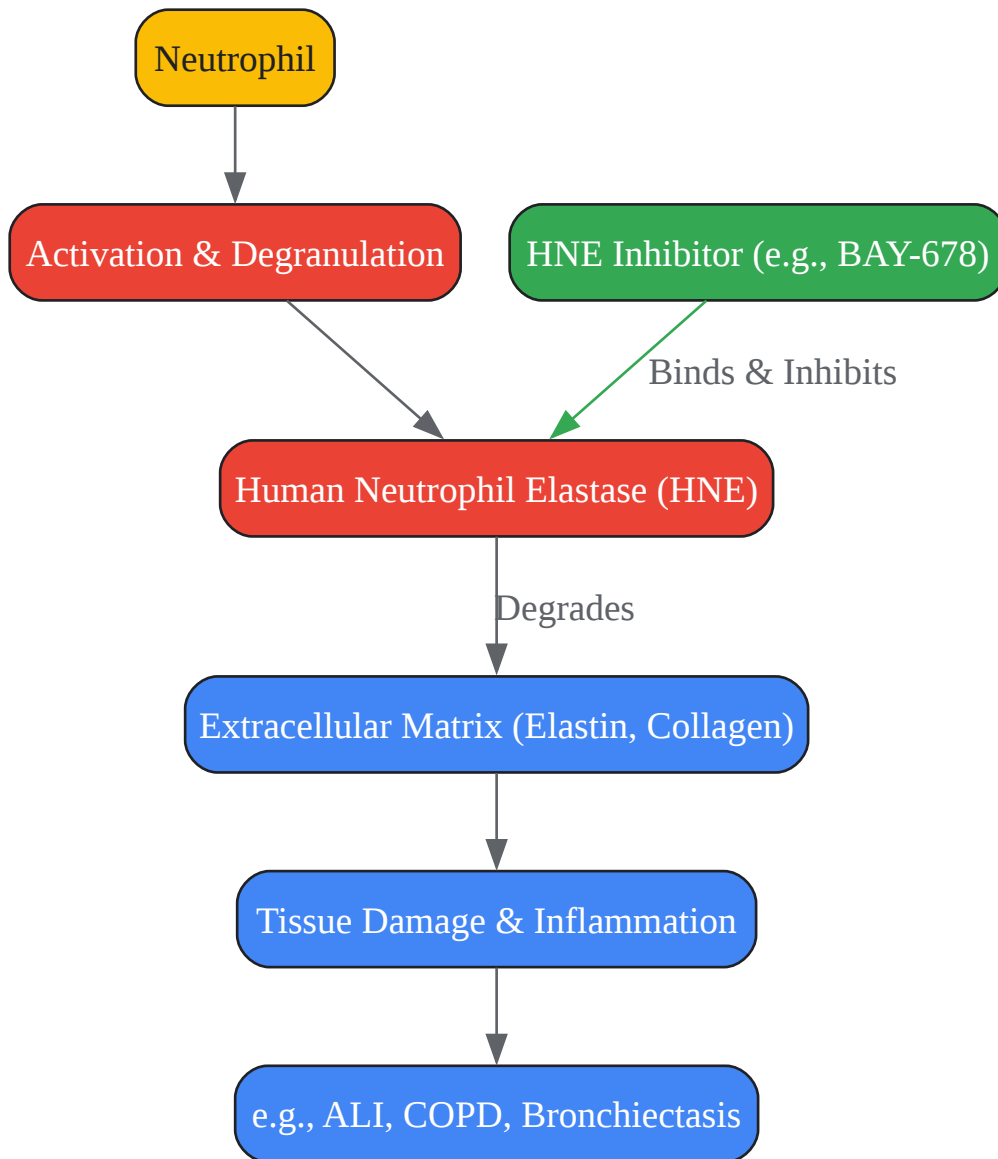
Neutrophil

Activation & Degranulation

HNE Inhibitor (e.g., BAY-678)

Binds & Inhibits

Human Neutrophil Elastase (HNE)

Degrades

Extracellular Matrix (Elastin, Collagen)

Tissue Damage & Inflammation

e.g., ALI, COPD, Bronchiectasis